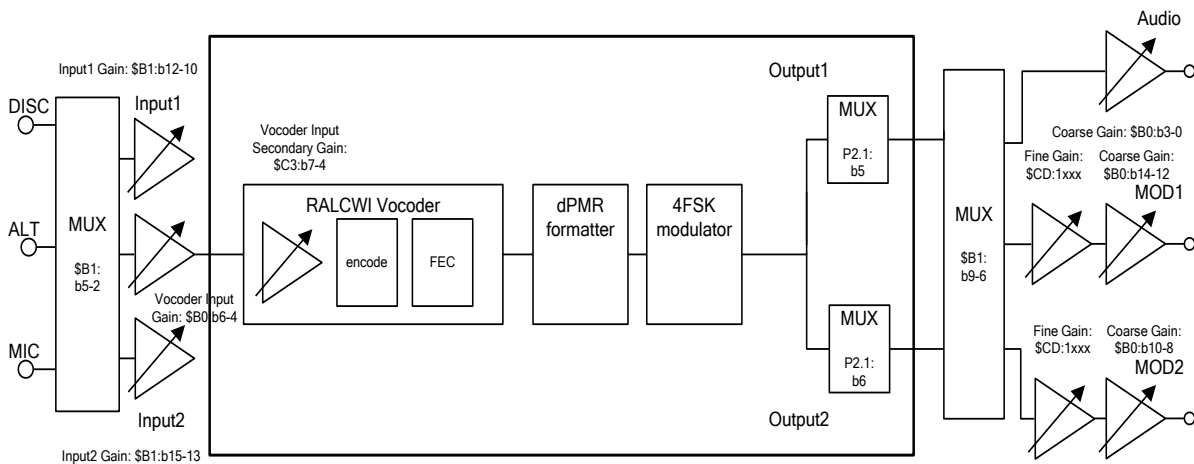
Input1 Gain: \$B1:b12-10

DISC

Input1

ALT

MIC

MUX

\$B1:
b5-2

Input2

Input2 Gain: \$B1:b15-13

Vocoder Input
Secondary Gain:
\$C3:b7-4

Vocoder Input
Gain: \$B0:b6-4

RALCWI Vocoder

encode

FEC

dPMR
formatter

4FSK
modulator

Output1

MUX

P2.1:
b5

MUX

P2.1:
b6

Output2

MUX

\$B1:
b9-6

Audio

Coarse Gain: \$B0:b3-0

Fine Gain:
\$CD:1xxx

Coarse Gain:
\$B0:b14-12

MOD1

Fine Gain:
\$CD:1xxx

Coarse Gain:
\$B0:b10-8

MOD2